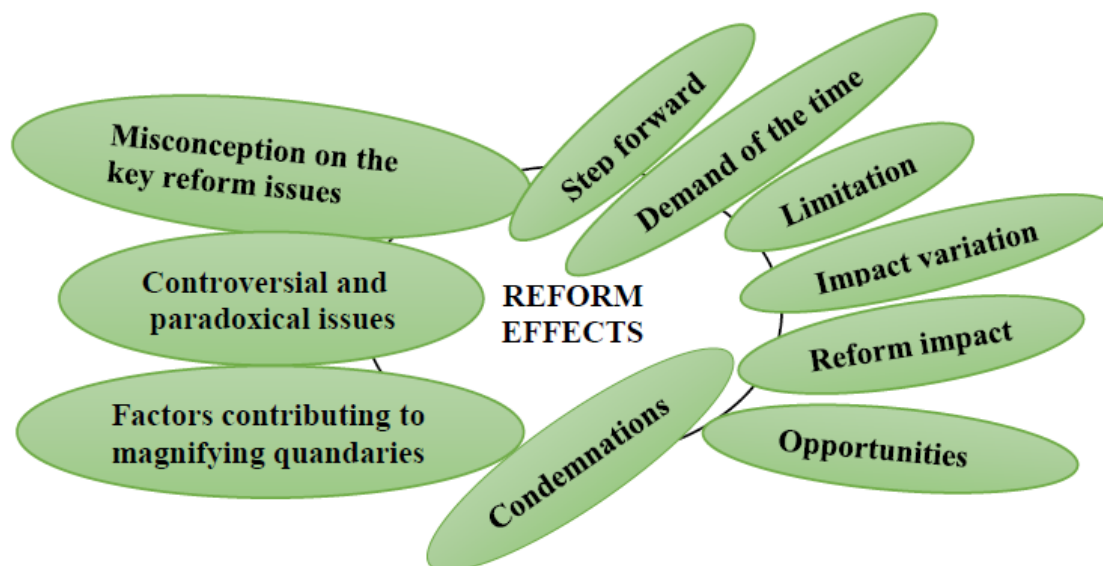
REFORM EFFECTS

Misconception on the key reform issues

Step forward

Demand of the time

Limitation

Impact variation

Reform impact

Opportunities

Condemnations

Factors contributing to magnifying quandaries

Controversial and paradoxical issues